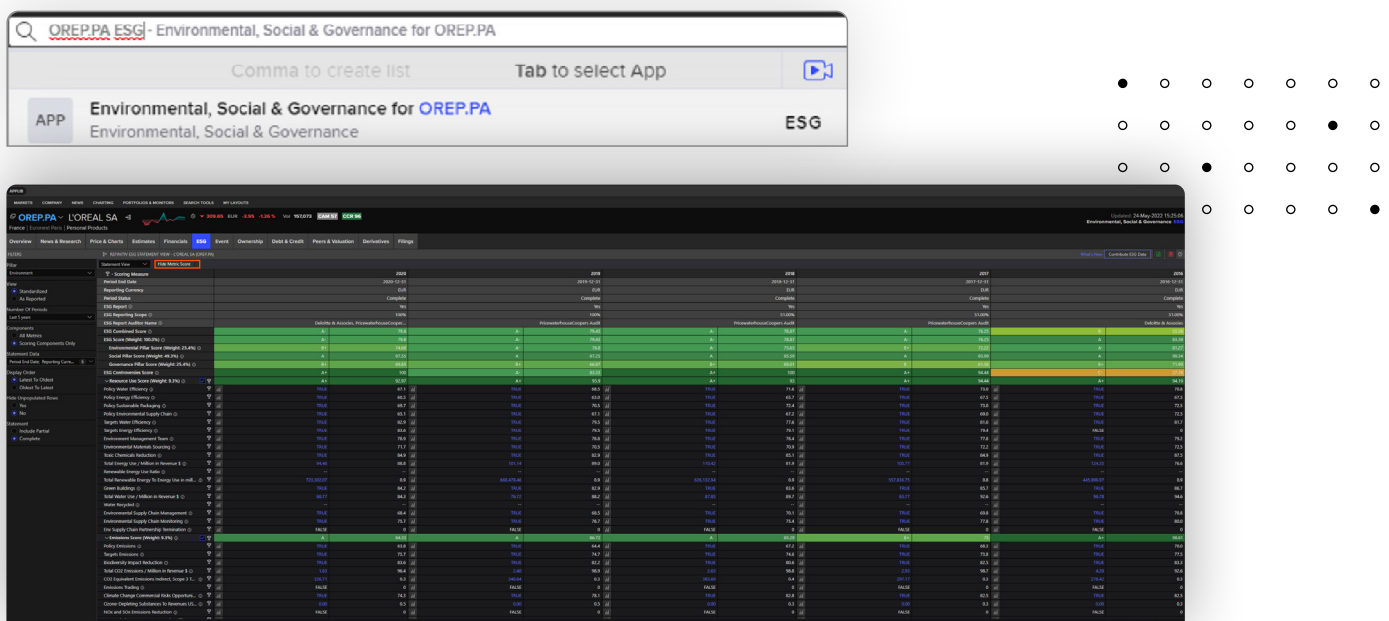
OREP.PA ESG - Environmental, Social & Governance for OREP.PA

Comma to create list

Tab to select App

APP

Environmental, Social & Governance for OREP.PA

Environmental, Social & Governance

ESG

OREP.PA L'OREAL SA

Overview News & Research Price & Charts Estimates Financials ESG Event Ownership Debt & Credit Peers & Valuation Derivatives Filings

Statement View Hide Metric Scores

Scoring Measure

| | 2020 | 2019 | 2018 | 2017 | 2016 |
|---|---|---|---|---|---|
| Period End Date | 2020-12-31 | 2019-12-31 | 2018-12-31 | 2017-12-31 | 2016-12-31 |
| Reporting Currency | EUR | EUR | EUR | EUR | EUR |
| Period Status | Complete | Complete | Complete | Complete | Complete |
| ESG Report | Yes | Yes | Yes | Yes | Yes |
| ESG Combined Score | A | A | A | A | B |
| ESG Score (Weight: 100.0%) | A | A | A | A | A |
| ESG Controversies Score | A+ | A+ | A+ | A+ | A+ |
| Resource Use Score (Weight: 9.3%) | A+ | A+ | A+ | A+ | A+ |
| Emissions Score (Weight: 9.3%) | A | A | A | A | A+ |

Policy Water Efficiency
Policy Energy Efficiency
Policy Sustainable Packaging
Policy Environmental Supply Chain
Targets Water Efficiency
Targets Energy Efficiency
Environment Management Team
Environmental Materials Sourcing
Toxic Chemicals Reduction
Total Energy Use / Million in Revenue $
Renewable Energy Use Ratio
Total Renewable Energy To Energy Use in mill...
Green Buildings
Total Water Use / Million in Revenue $
Water Recycled
Environmental Supply Chain Management
Environmental Supply Chain Monitoring
Env Supply Chain Partnership Termination
Policy Emissions
Targets Emissions
Biodiversity Impact Reduction
Total CO2 Emissions / Million in Revenue $
CO2 Equivalent Emissions Indirect, Scope 3
Emissions Trading
Climate Change Commercial Risks Opportuni...
Ozone Depleting Substances To Revenues US...
NOx and SOx Emissions Reduction